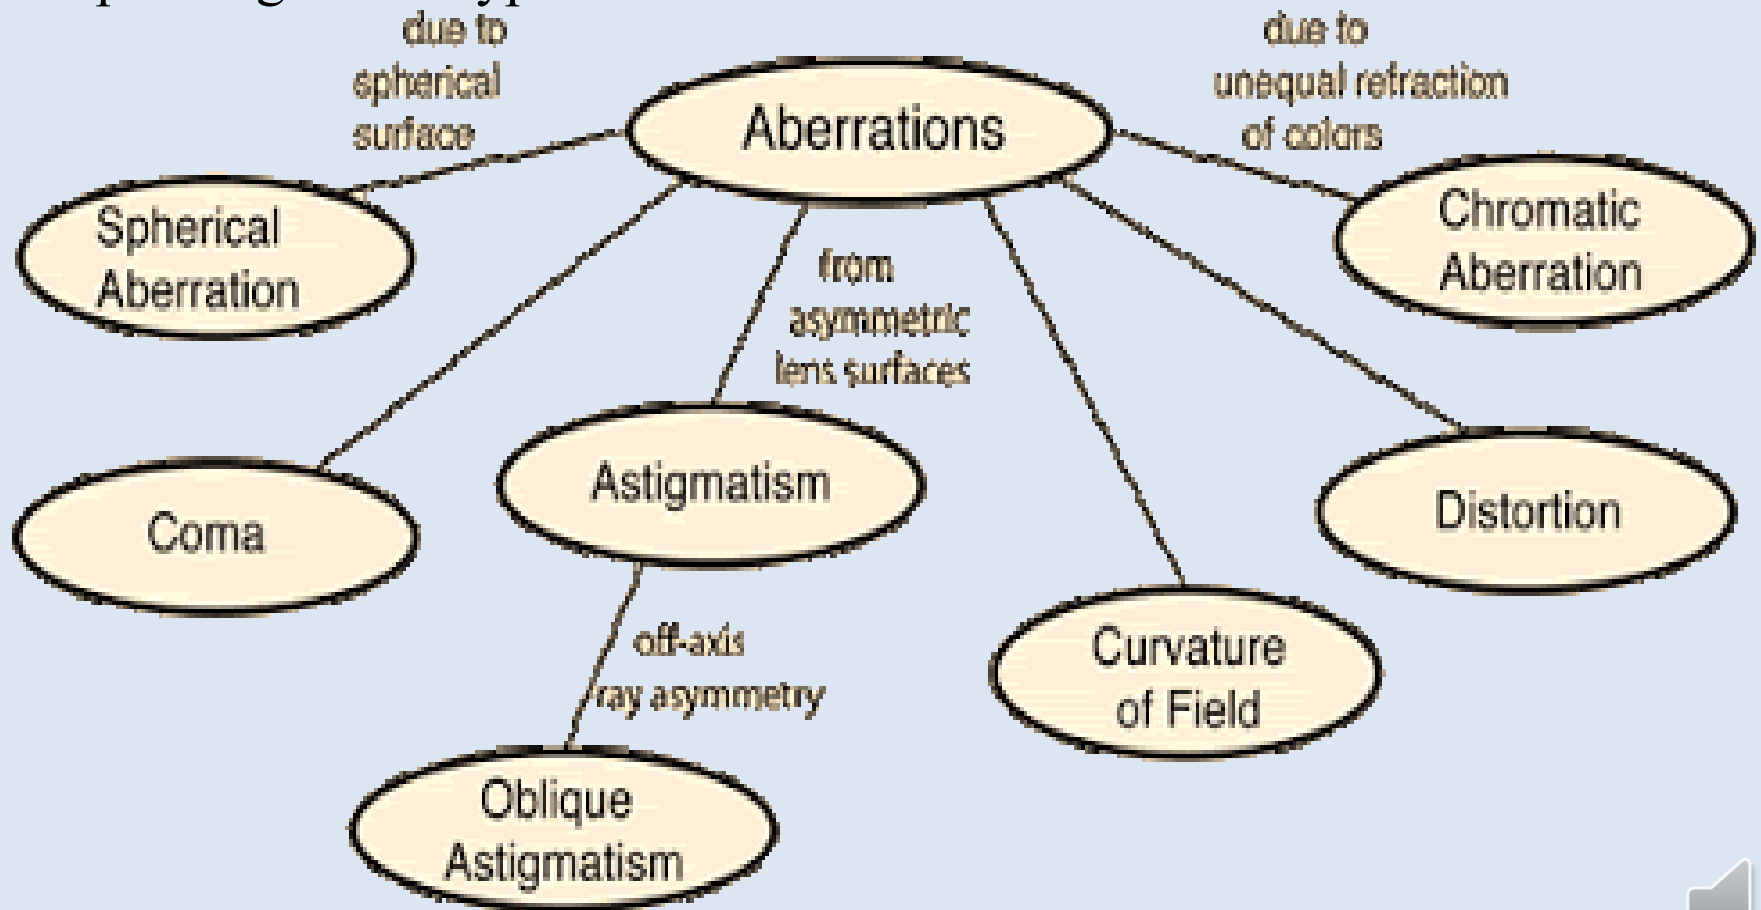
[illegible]

Aberrations

due to spherical surface

Spherical Aberration

due to unequal refraction of colors

Chromatic Aberration

from asymmetric lens surfaces

Coma

Astigmatism

Distortion

off-axis ray asymmetry

Curvature of Field

Oblique Astigmatism